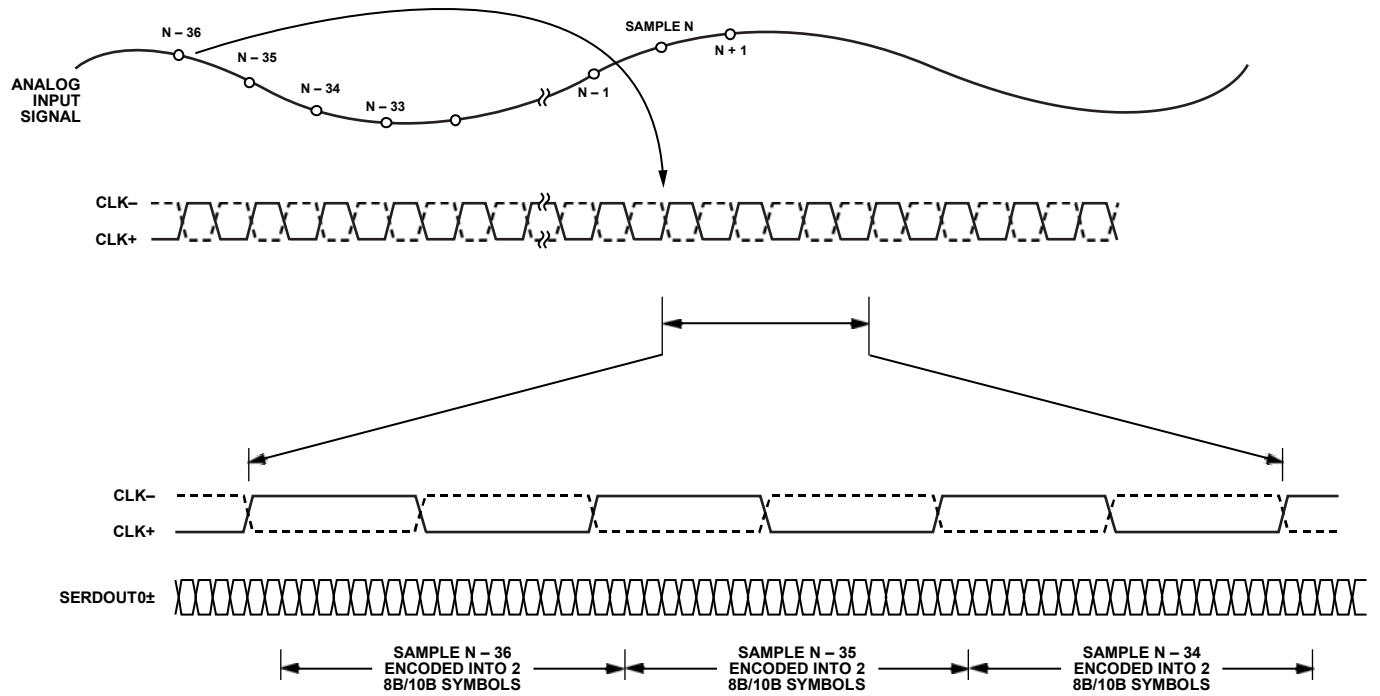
N – 36
N – 35
N – 34
N – 33
N – 1
SAMPLE N
N + 1
ANALOG INPUT SIGNAL

CLK–
CLK+

CLK–
CLK+

SERDOUT0±

SAMPLE N – 36 ENCODED INTO 2 8B/10B SYMBOLS
SAMPLE N – 35 ENCODED INTO 2 8B/10B SYMBOLS
SAMPLE N – 34 ENCODED INTO 2 8B/10B SYMBOLS